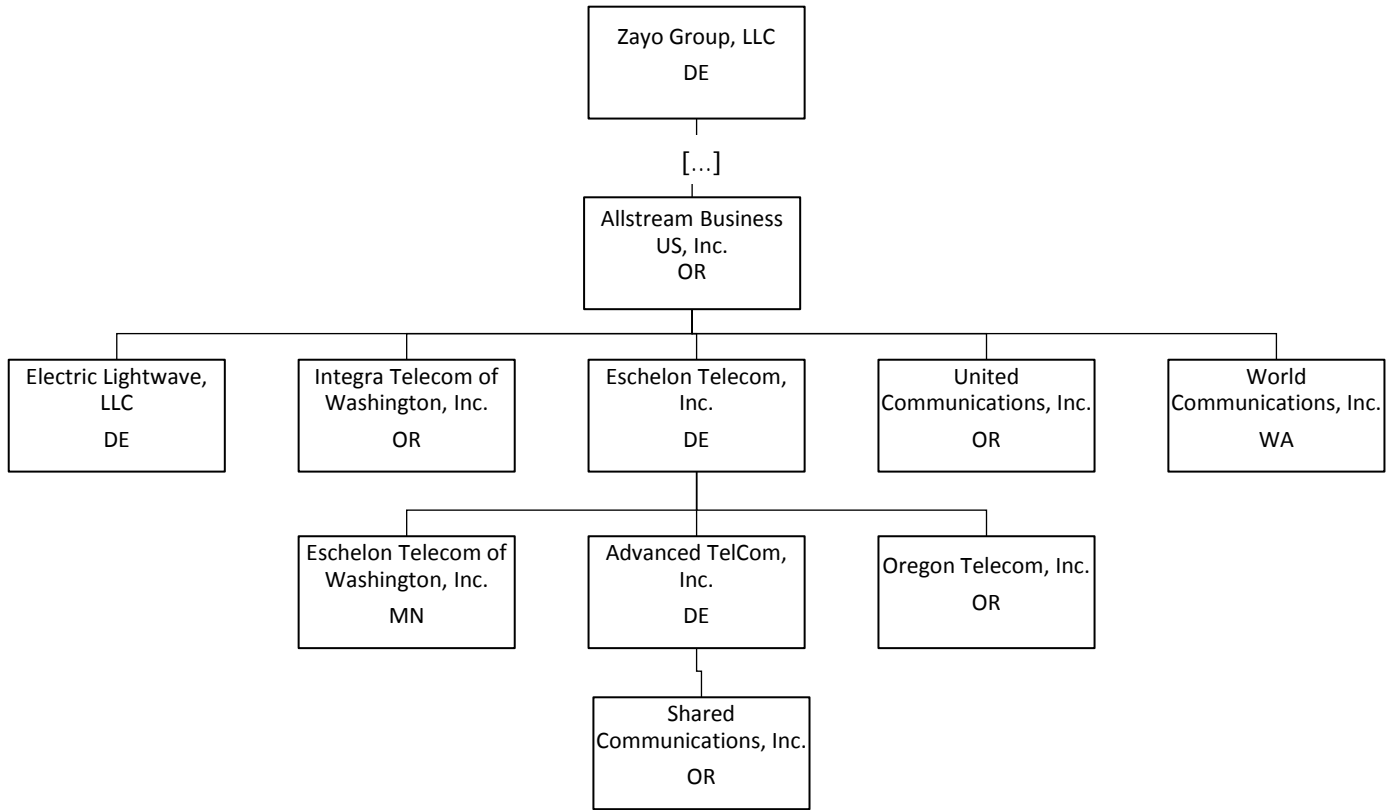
Zayo Group, LLC
DE

[…]

Allstream Business US, Inc.
OR

Electric Lightwave, LLC
DE

Integra Telecom of Washington, Inc.
OR

Eschelon Telecom, Inc.
DE

United Communications, Inc.
OR

World Communications, Inc.
WA

Eschelon Telecom of Washington, Inc.
MN

Advanced TelCom, Inc.
DE

Oregon Telecom, Inc.
OR

Shared Communications, Inc.
OR